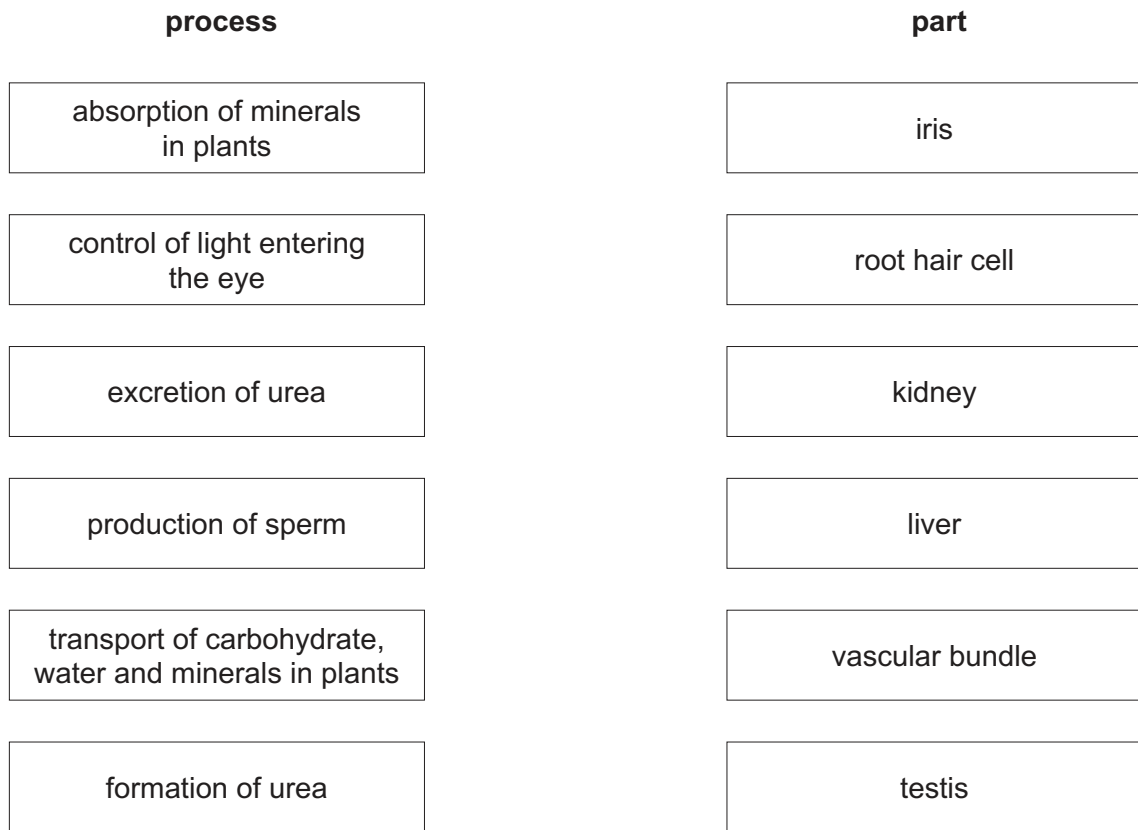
**process**

absorption of minerals in plants

control of light entering the eye

excretion of urea

production of sperm

transport of carbohydrate, water and minerals in plants

formation of urea

**part**

iris

root hair cell

kidney

liver

vascular bundle

testis